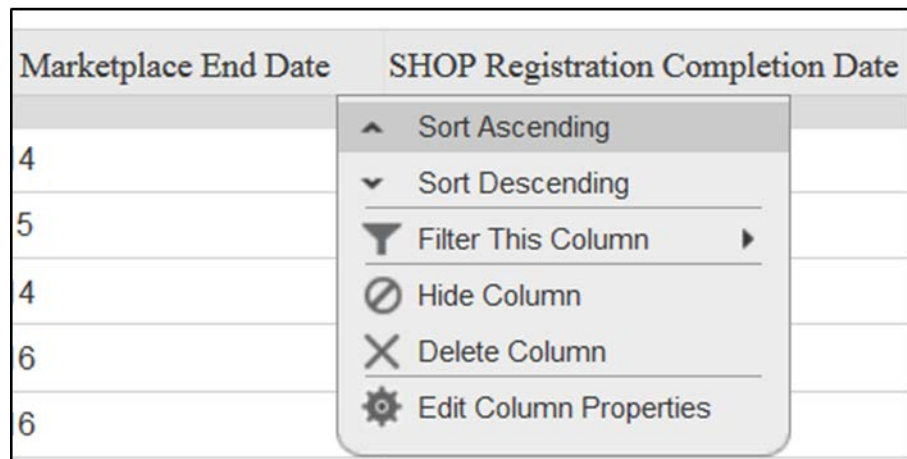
| Marketplace End Date | SHOP Registration Completion Date |
|---|---|
| 4 | |
| 5 | |
| 4 | |
| 6 | |
| 6 | |

Sort Ascending
Sort Descending
Filter This Column
Hide Column
Delete Column
Edit Column Properties